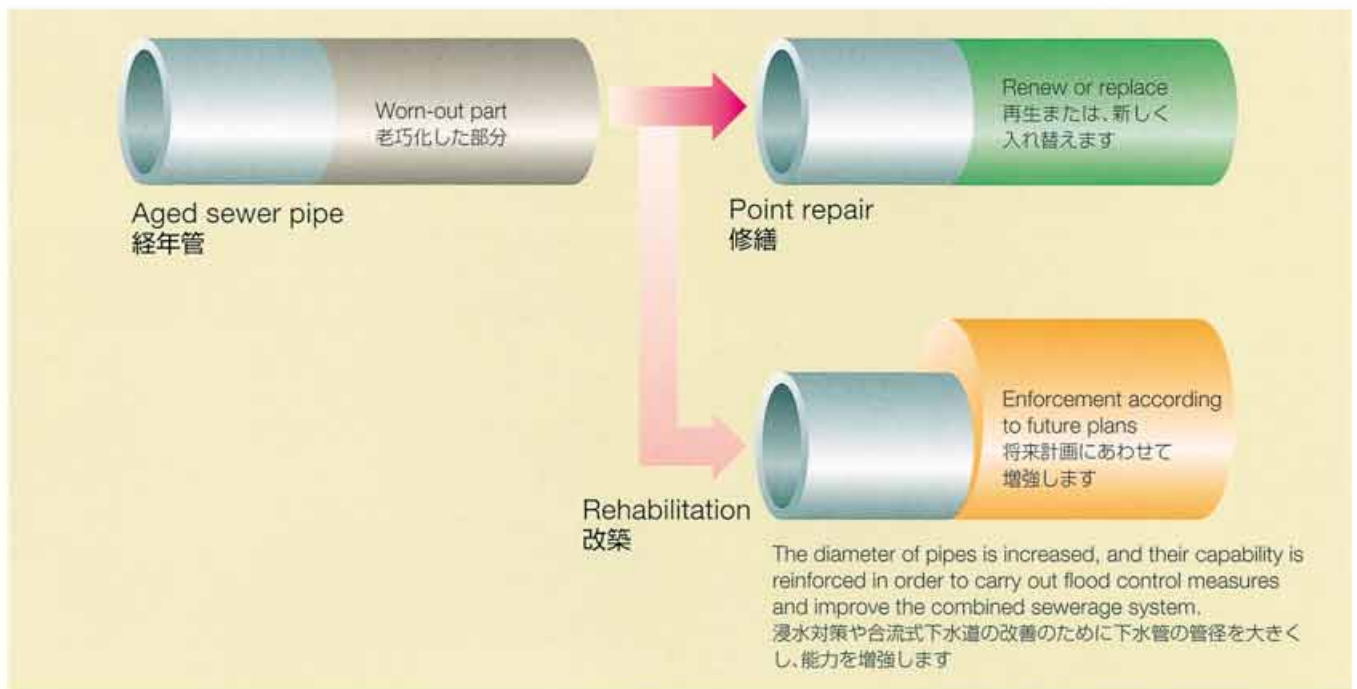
Worn-out part
老巧化した部分

Aged sewer pipe
経年管

Renew or replace
再生または、新しく入れ替えます

Point repair
修繕

Enforcement according to future plans
将来計画にあわせて増強します

Rehabilitation
改築

The diameter of pipes is increased, and their capability is reinforced in order to carry out flood control measures and improve the combined sewerage system.
浸水対策や合流式下水道の改善のために下水管の管径を大きくし、能力を増強します